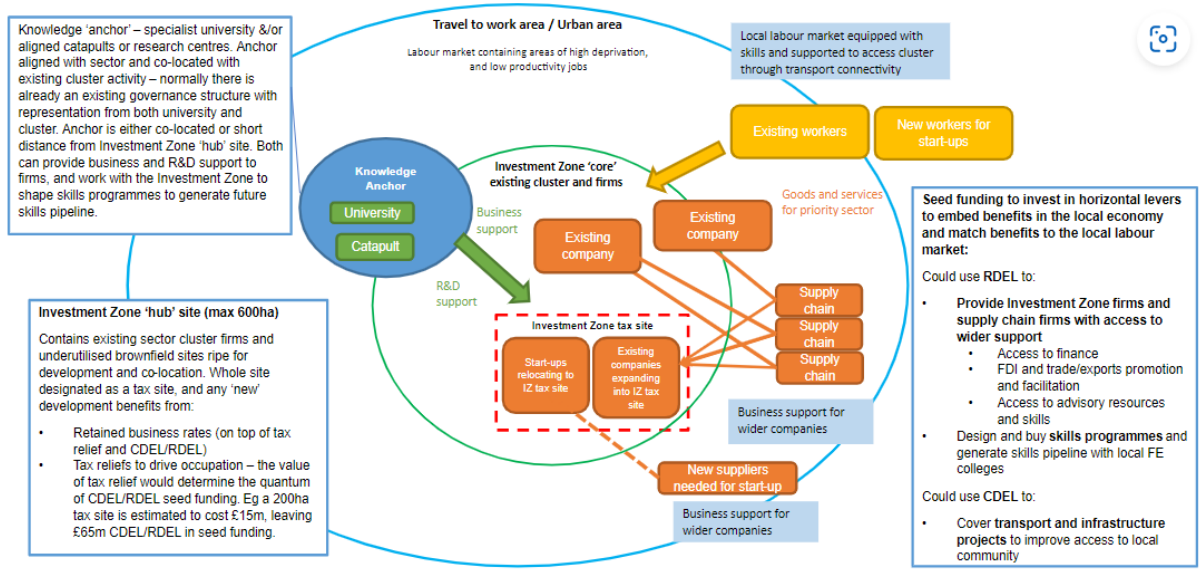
Knowledge 'anchor' – specialist university &/or aligned catapults or research centres. Anchor aligned with sector and co-located with existing cluster activity – normally there is already an existing governance structure with representation from both university and cluster. Anchor is either co-located or short distance from Investment Zone 'hub' site. Both can provide business and R&D support to firms, and work with the Investment Zone to shape skills programmes to generate future skills pipeline.

Travel to work area / Urban area

Labour market containing areas of high deprivation, and low productivity jobs

Local labour market equipped with skills and supported to access cluster through transport connectivity

Existing workers

New workers for start-ups

Knowledge Anchor

University

Catapult

Business support

R&D support

Investment Zone 'core' existing cluster and firms

Goods and services for priority sector

Existing company

Existing company

Supply chain

Supply chain

Supply chain

Investment Zone tax site

Start-ups relocating to IZ tax site

Existing companies expanding into IZ tax site

Business support for wider companies

New suppliers needed for start-up

Business support for wider companies

Investment Zone 'hub' site (max 600ha)

Contains existing sector cluster firms and underutilised brownfield sites ripe for development and co-location. Whole site designated as a tax site, and any 'new' development benefits from:

• Retained business rates (on top of tax relief and CDEL/RDEL)
• Tax reliefs to drive occupation – the value of tax relief would determine the quantum of CDEL/RDEL seed funding. Eg a 200ha tax site is estimated to cost £15m, leaving £65m CDEL/RDEL in seed funding.

Seed funding to invest in horizontal levers to embed benefits in the local economy and match benefits to the local labour market:

Could use RDEL to:

• Provide Investment Zone firms and supply chain firms with access to wider support
  • Access to finance
  • FDI and trade/exports promotion and facilitation
  • Access to advisory resources and skills
• Design and buy skills programmes and generate skills pipeline with local FE colleges

Could use CDEL to:

• Cover transport and infrastructure projects to improve access to local community